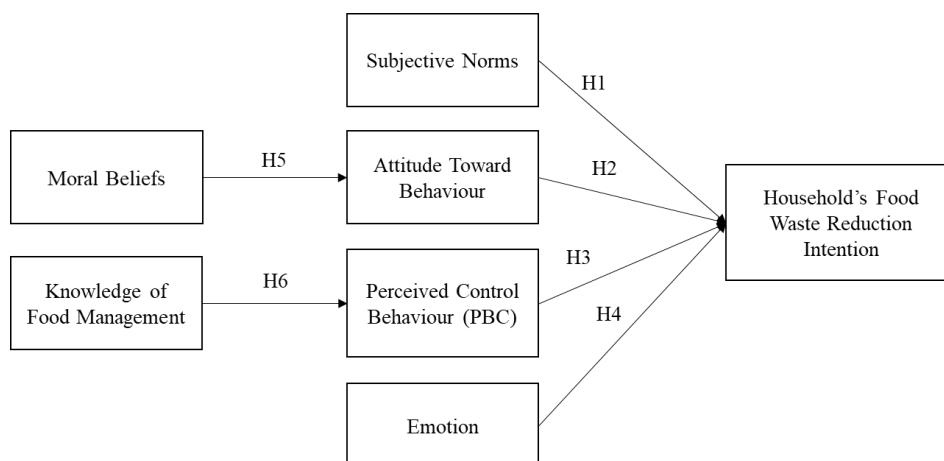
Subjective Norms

H1

Moral Beliefs

H5

Attitude Toward Behaviour

H2

Household's Food Waste Reduction Intention

Knowledge of Food Management

H6

Perceived Control Behaviour (PBC)

H3

H4

Emotion